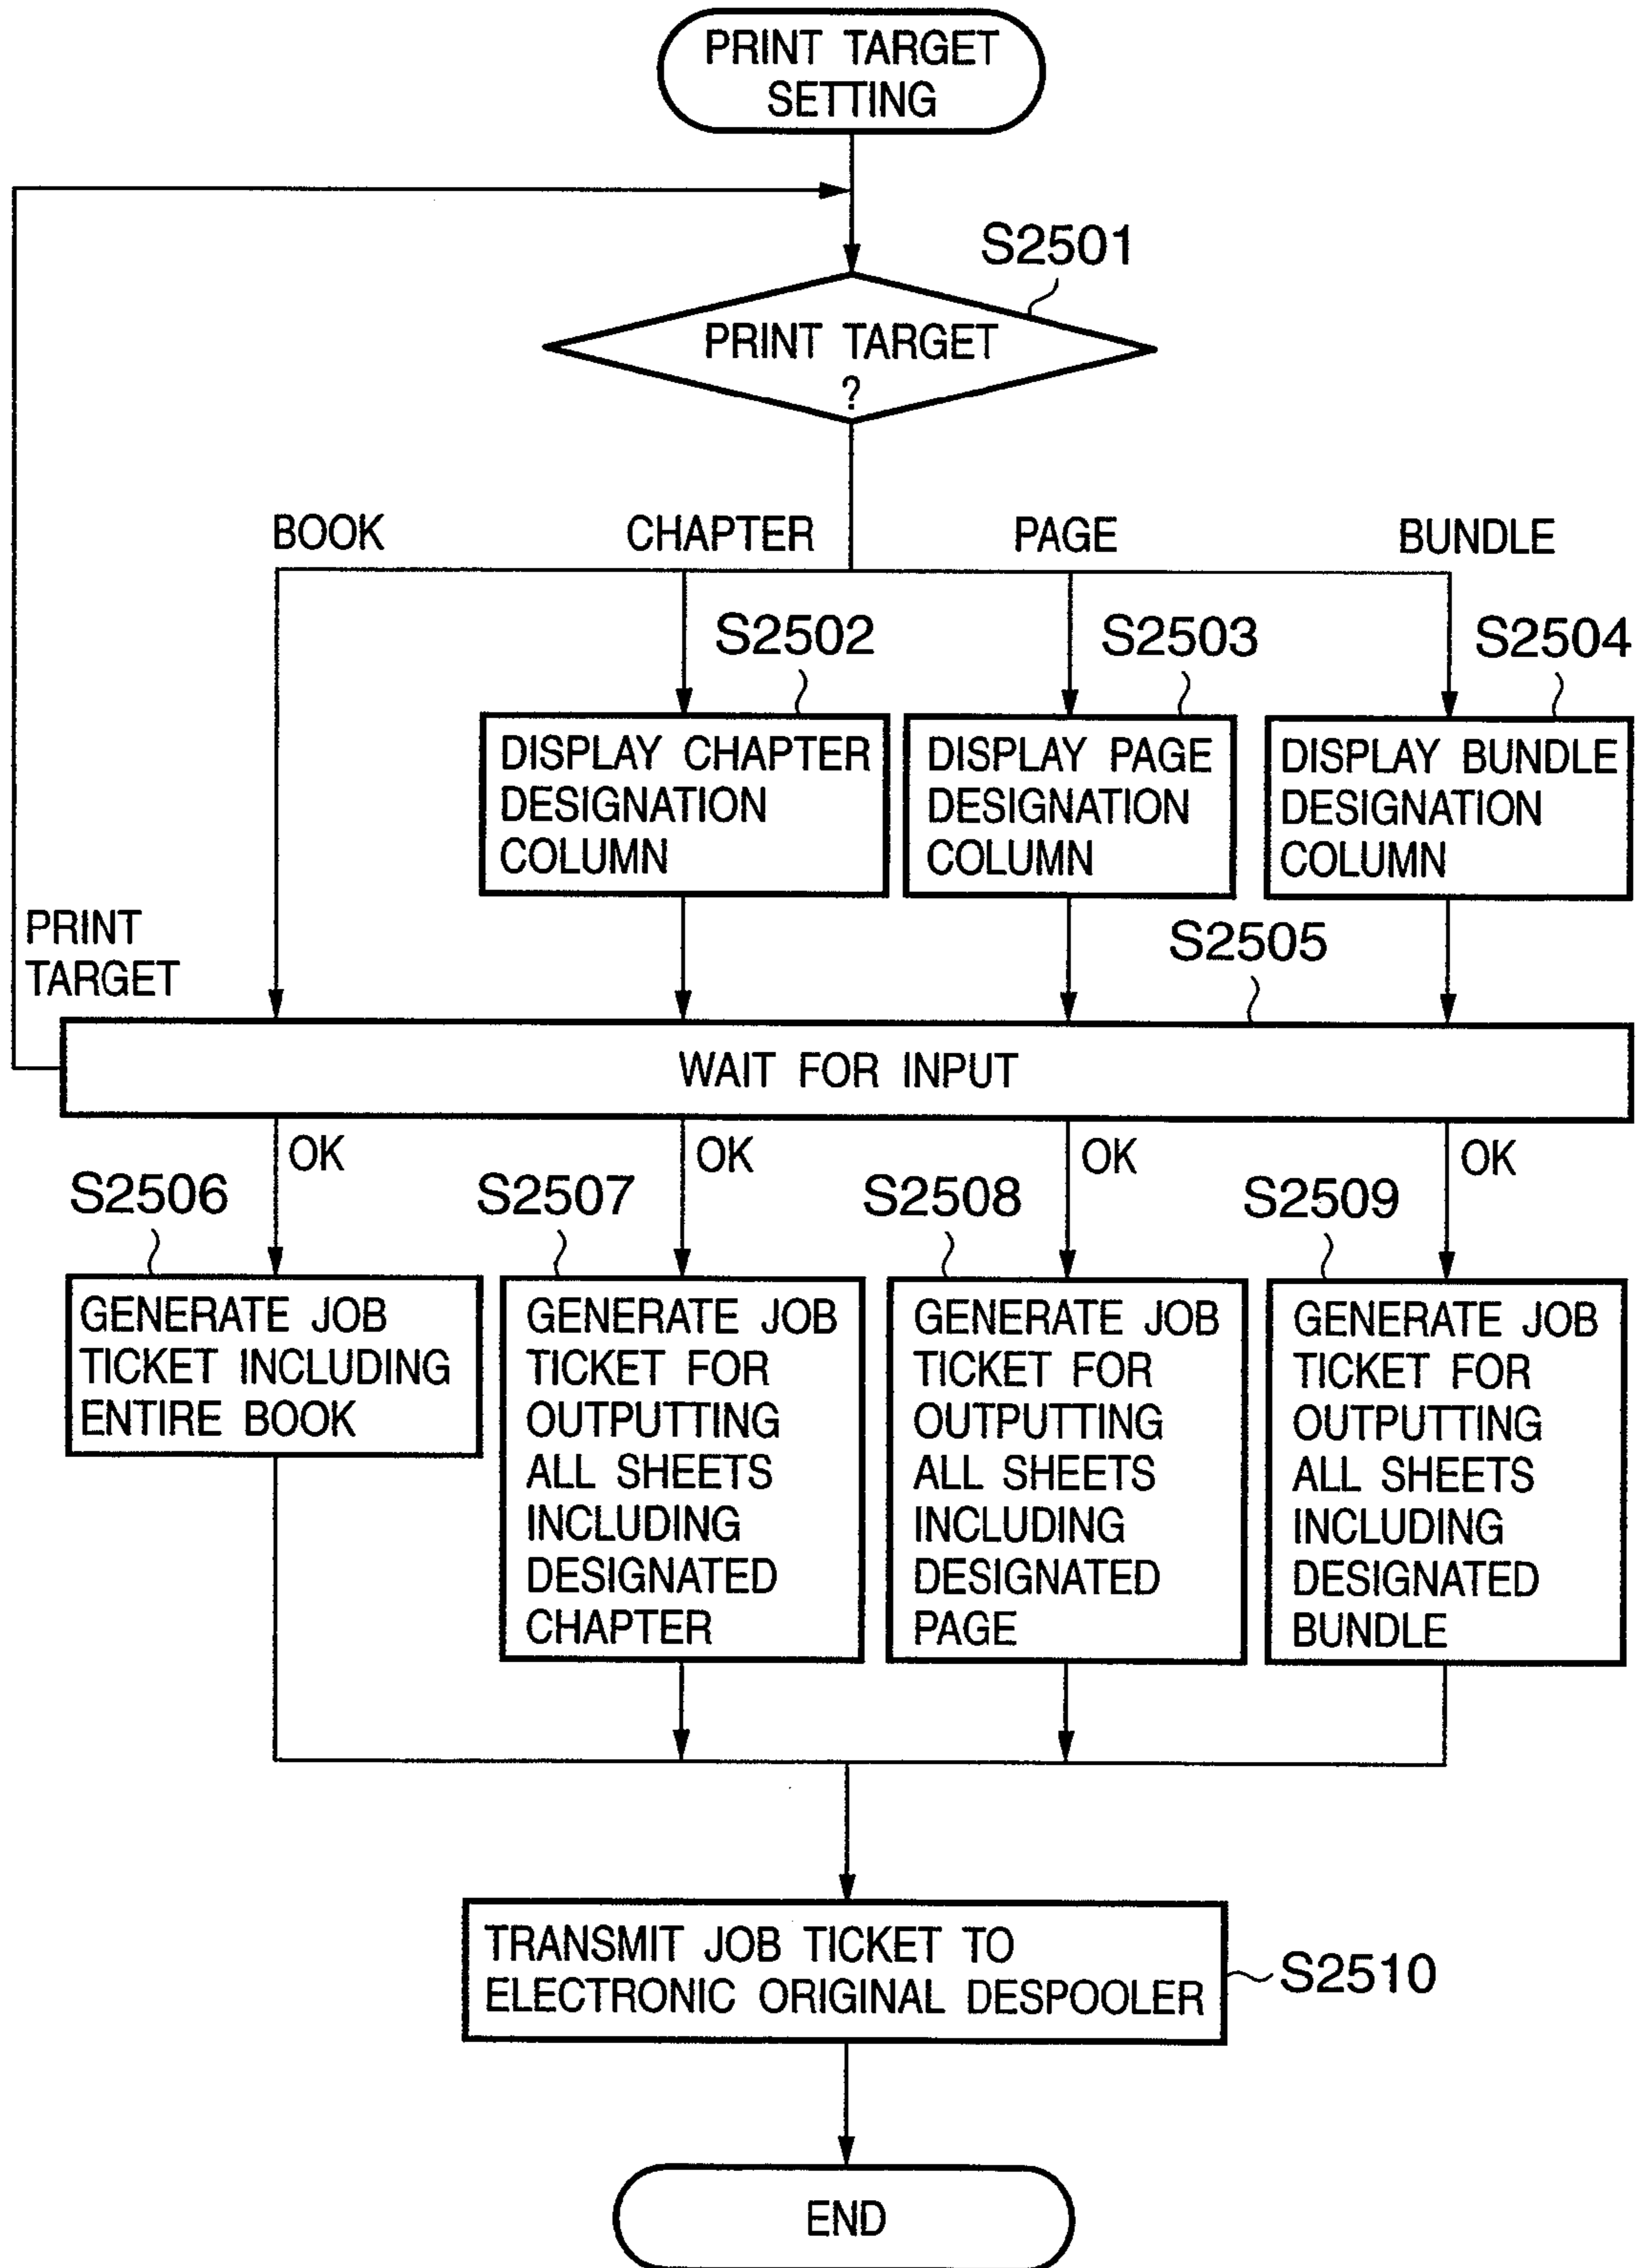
PRINT TARGET SETTING

S2501

PRINT TARGET ?

BOOK

CHAPTER

PAGE

BUNDLE

S2502

S2503

S2504

DISPLAY CHAPTER DESIGNATION COLUMN

DISPLAY PAGE DESIGNATION COLUMN

DISPLAY BUNDLE DESIGNATION COLUMN

PRINT TARGET

S2505

WAIT FOR INPUT

OK

OK

OK

OK

S2506

S2507

S2508

S2509

GENERATE JOB TICKET INCLUDING ENTIRE BOOK

GENERATE JOB TICKET FOR OUTPUTTING ALL SHEETS INCLUDING DESIGNATED CHAPTER

GENERATE JOB TICKET FOR OUTPUTTING ALL SHEETS INCLUDING DESIGNATED PAGE

GENERATE JOB TICKET FOR OUTPUTTING ALL SHEETS INCLUDING DESIGNATED BUNDLE

TRANSMIT JOB TICKET TO ELECTRONIC ORIGINAL DESPOOLER

S2510

END